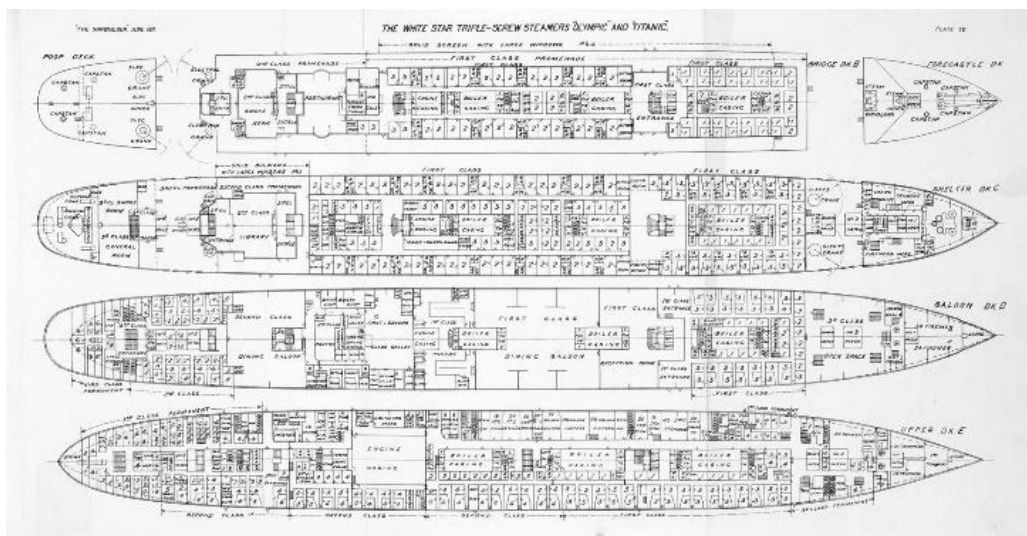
"THE SHIPBUILDER" JUNE 1911

THE WHITE STAR TRIPLE-SCREW STEAMERS "OLYMPIC" AND "TITANIC".

PLATE IX

POOP DECK

BRIDGE DK. B

FORECASTLE DK.

FIRST CLASS PROMENADE

FIRST CLASS

BOILER CASING

BOILER CASING

BOILER CASING

FIRST CLASS ENTRANCE

RESTAURANT

CAPSTAN

CRANE

SHELTER DK. C

FIRST CLASS

FIRST CLASS

2ND CLASS PROMENADE

SECOND CLASS PROMENADE

LIBRARY

3RD CLASS GENERAL ROOM

BOILER CASING

BOILER CASING

BOILER CASING

BOILER CASING

SALOON DK. D

SECOND CLASS

DINING SALOON

FIRST CLASS

DINING SALOON

FIRST CLASS

RECEPTION ROOM

BOILER CASING

BOILER CASING

BOILER CASING

3RD CLASS

OPEN SPACE

FIRST CLASS

THIRD CLASS PERMANENT

2ND CLASS

UPPER DK. E

3RD CLASS PERMANENT

ENGINE CASING

BOILER CASING

BOILER CASING

BOILER CASING

SECOND CLASS

SECOND CLASS

SECOND CLASS

FIRST CLASS

3RD CLASS PERMANENT